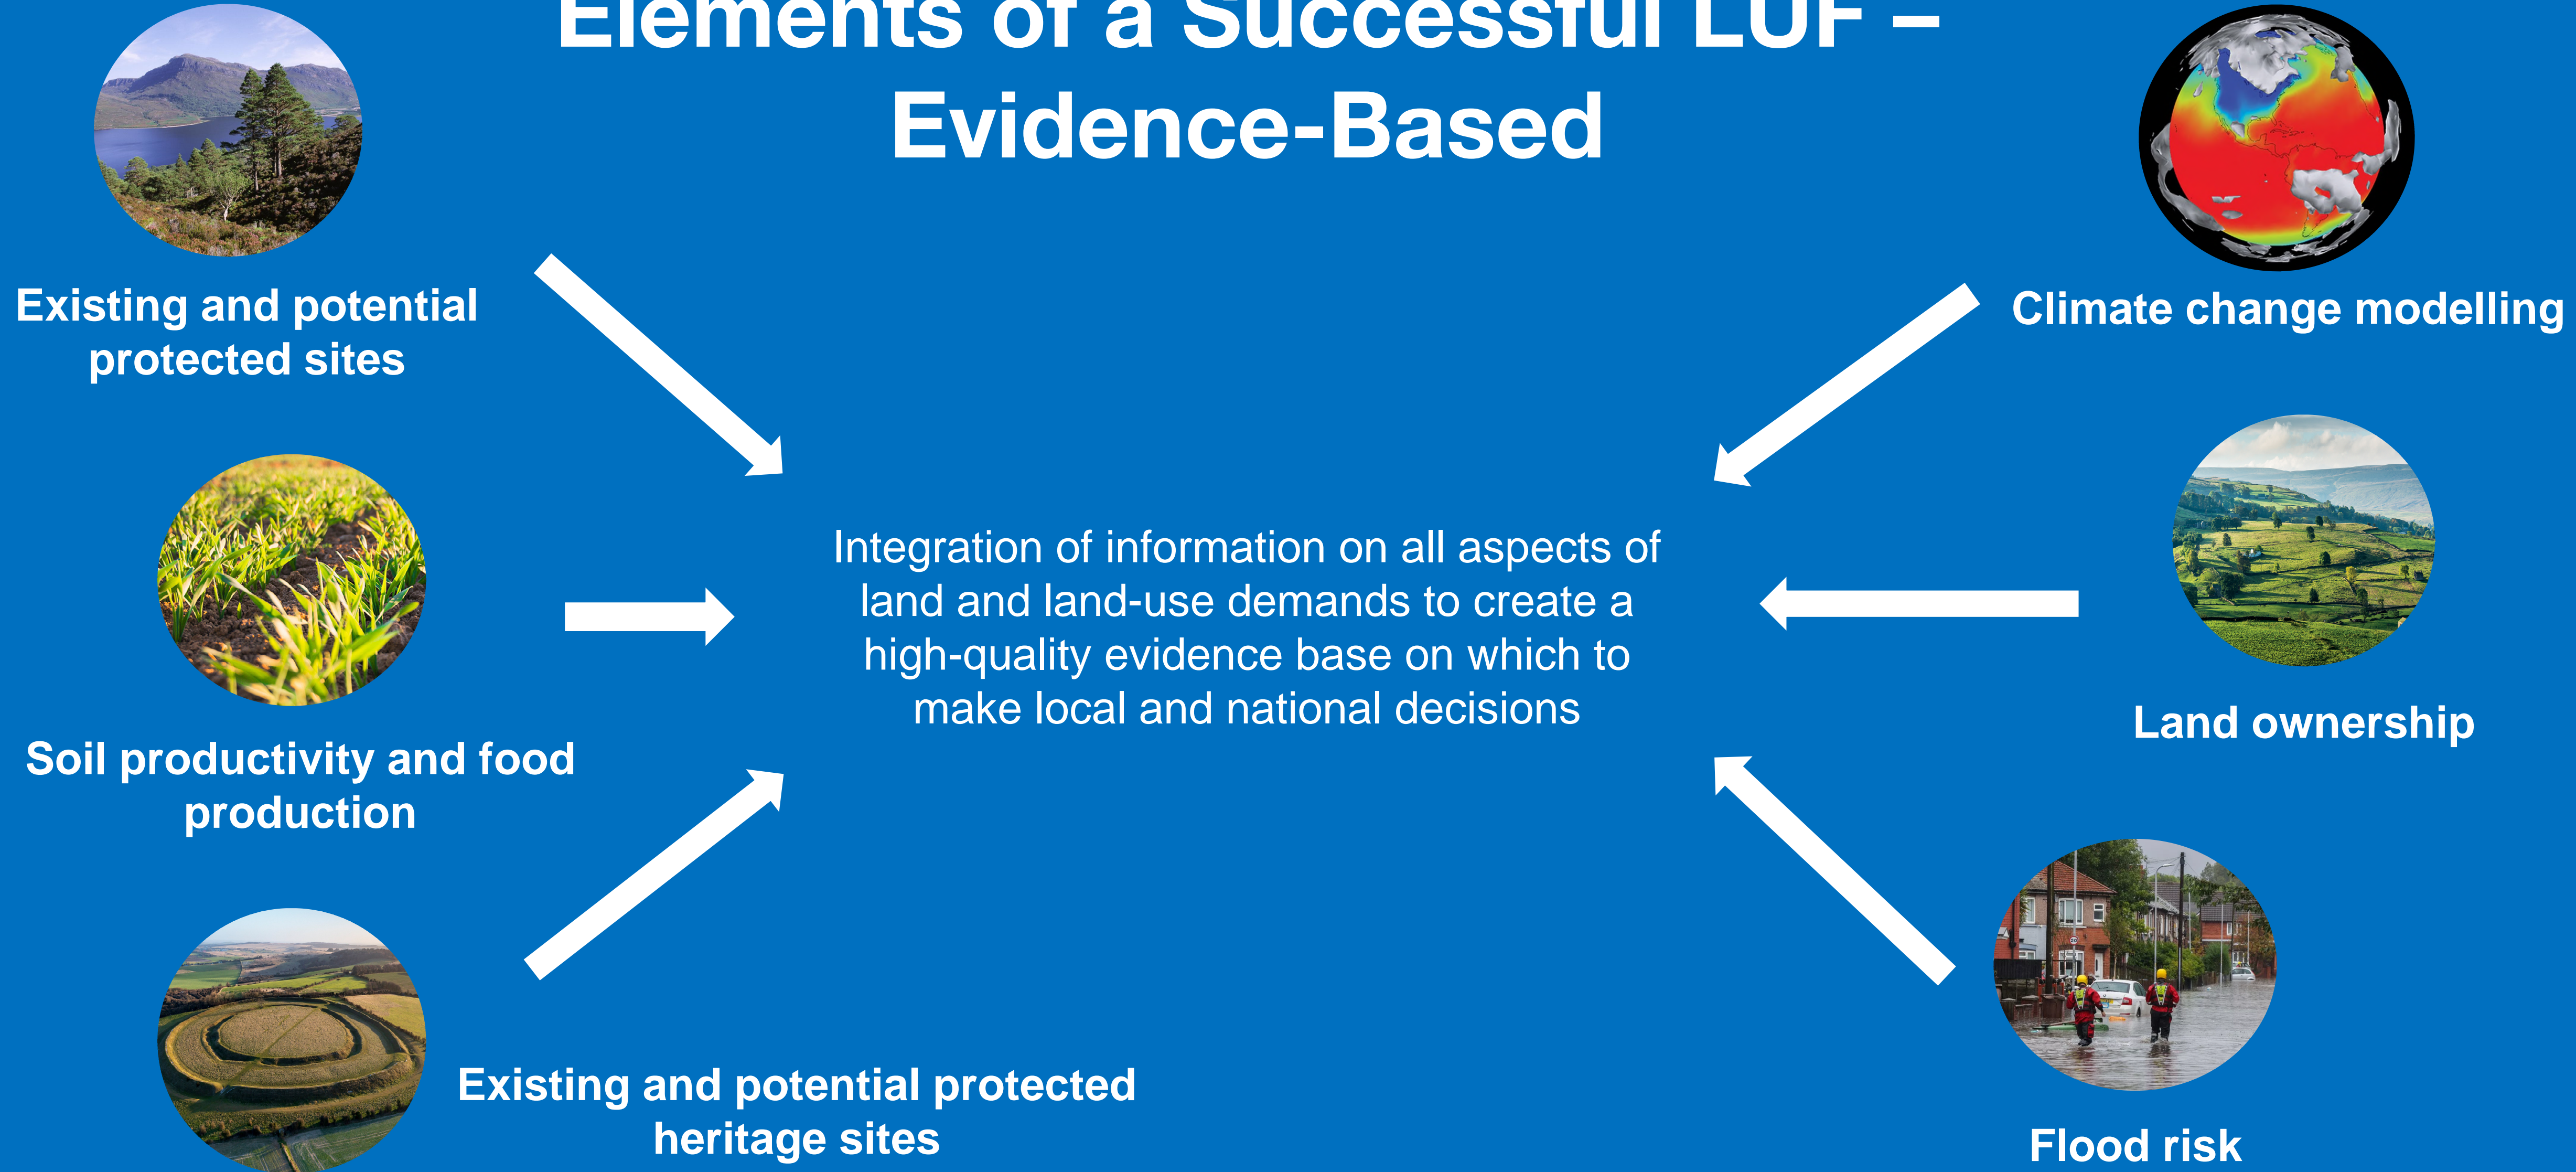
Elements of a Successful LUF – Evidence-Based

Existing and potential protected sites

Climate change modelling

Integration of information on all aspects of land and land-use demands to create a high-quality evidence base on which to make local and national decisions

Soil productivity and food production

Land ownership

Existing and potential protected heritage sites

Flood risk